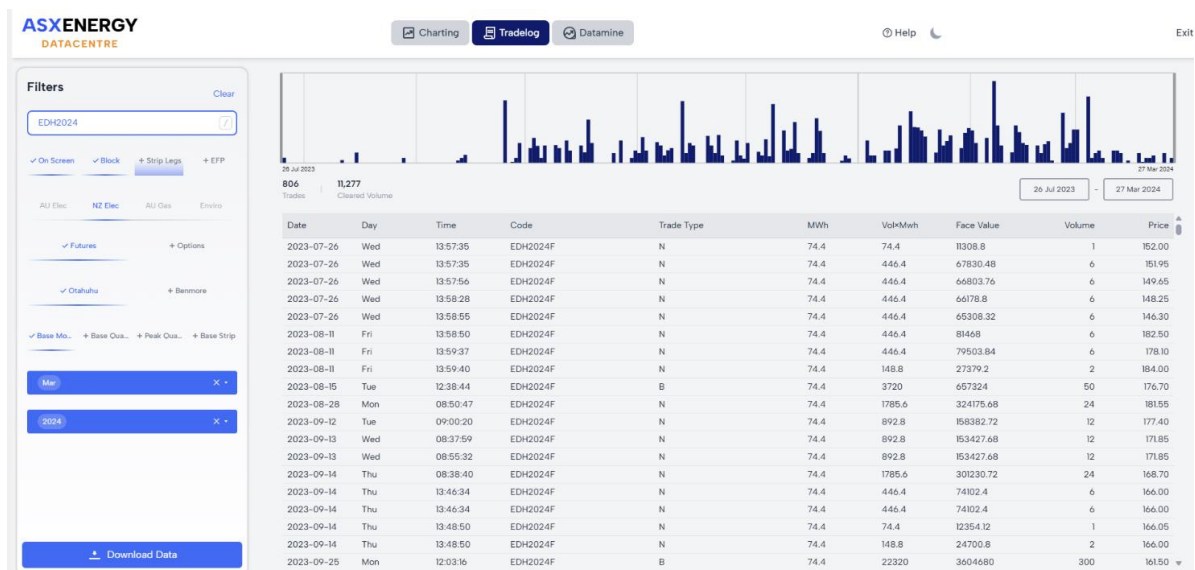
ASXENERGY
DATACENTRE

Charting | Tradelog | Datamine

Help

Exit

Filters
Clear

EDH2024

✓ On Screen ✓ Block + Strip Legs + EFP

AU Elec NZ Elec AU Gas Enviro

✓ Futures + Options

✓ Otahuhu + Benmore

✓ Base Mo... + Base Qua... + Peak Qua... + Base Strip

Mar ×

2024 ×

Download Data

26 Jul 2023
27 Mar 2024

806
Trades

11,277
Cleared Volume

26 Jul 2023 – 27 Mar 2024

| Date | Day | Time | Code | Trade Type | MWh | Vol×Mwh | Face Value | Volume | Price |
|---|---|---|---|---|---|---|---|---|---|
| 2023-07-26 | Wed | 13:57:35 | EDH2024F | N | 74.4 | 74.4 | 11308.8 | 1 | 152.00 |
| 2023-07-26 | Wed | 13:57:35 | EDH2024F | N | 74.4 | 446.4 | 67830.48 | 6 | 151.95 |
| 2023-07-26 | Wed | 13:57:56 | EDH2024F | N | 74.4 | 446.4 | 66803.76 | 6 | 149.65 |
| 2023-07-26 | Wed | 13:58:28 | EDH2024F | N | 74.4 | 446.4 | 66178.8 | 6 | 148.25 |
| 2023-07-26 | Wed | 13:58:55 | EDH2024F | N | 74.4 | 446.4 | 65308.32 | 6 | 146.30 |
| 2023-08-11 | Fri | 13:58:50 | EDH2024F | N | 74.4 | 446.4 | 81468 | 6 | 182.50 |
| 2023-08-11 | Fri | 13:59:37 | EDH2024F | N | 74.4 | 446.4 | 79503.84 | 6 | 178.10 |
| 2023-08-11 | Fri | 13:59:40 | EDH2024F | N | 74.4 | 148.8 | 27379.2 | 2 | 184.00 |
| 2023-08-15 | Tue | 12:38:44 | EDH2024F | B | 74.4 | 3720 | 657324 | 50 | 176.70 |
| 2023-08-28 | Mon | 08:50:47 | EDH2024F | N | 74.4 | 1785.6 | 324175.68 | 24 | 181.55 |
| 2023-09-12 | Tue | 09:00:20 | EDH2024F | N | 74.4 | 892.8 | 158382.72 | 12 | 177.40 |
| 2023-09-13 | Wed | 08:37:59 | EDH2024F | N | 74.4 | 892.8 | 153427.68 | 12 | 171.85 |
| 2023-09-13 | Wed | 08:55:32 | EDH2024F | N | 74.4 | 892.8 | 153427.68 | 12 | 171.85 |
| 2023-09-14 | Thu | 08:38:40 | EDH2024F | N | 74.4 | 1785.6 | 301230.72 | 24 | 168.70 |
| 2023-09-14 | Thu | 13:46:34 | EDH2024F | N | 74.4 | 446.4 | 74102.4 | 6 | 166.00 |
| 2023-09-14 | Thu | 13:46:34 | EDH2024F | N | 74.4 | 446.4 | 74102.4 | 6 | 166.00 |
| 2023-09-14 | Thu | 13:48:50 | EDH2024F | N | 74.4 | 74.4 | 12354.12 | 1 | 166.05 |
| 2023-09-14 | Thu | 13:48:50 | EDH2024F | N | 74.4 | 148.8 | 24700.8 | 2 | 166.00 |
| 2023-09-25 | Mon | 12:03:16 | EDH2024F | B | 74.4 | 22320 | 3604680 | 300 | 161.50 |